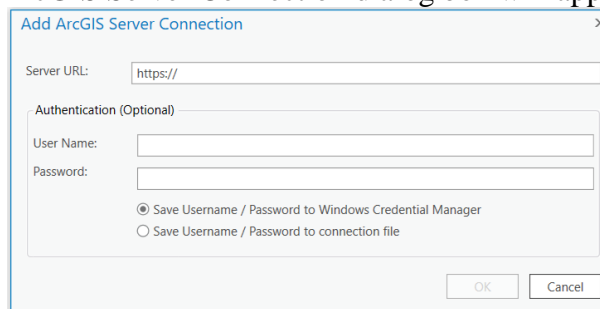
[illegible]

Add ArcGIS Server Connection

Server URL: https://

Authentication (Optional)

User Name:

Password:

Save Username / Password to Windows Credential Manager

Save Username / Password to connection file

OK

Cancel